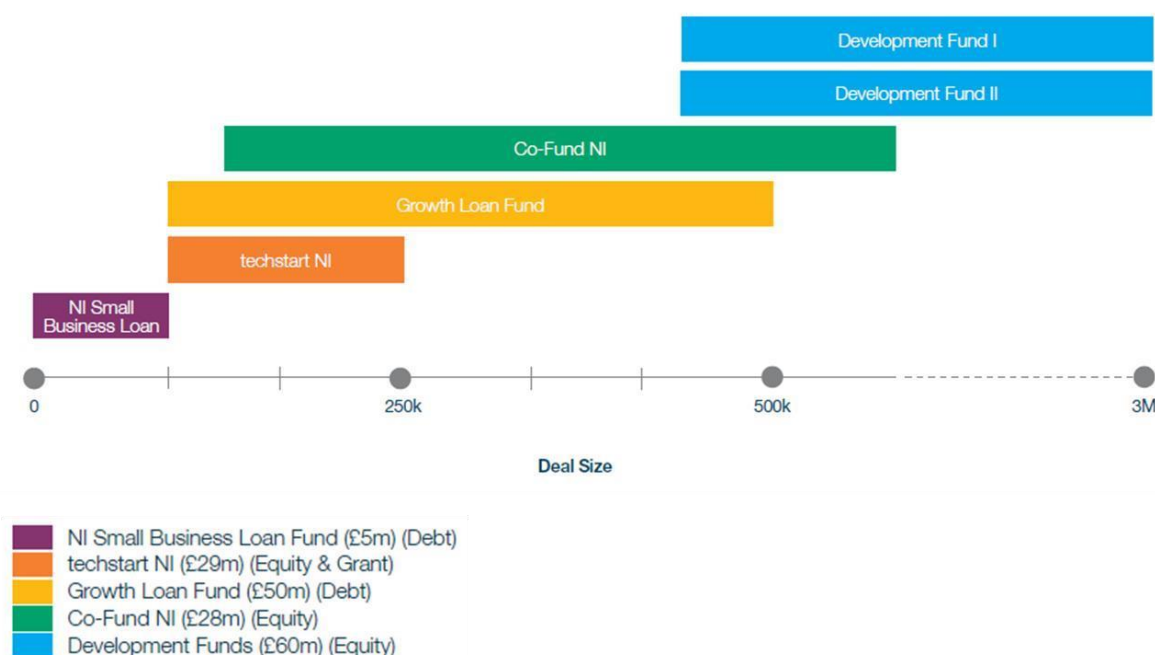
Development Fund I

Development Fund II

Co-Fund NI

Growth Loan Fund

techstart NI

NI Small Business Loan

0

250k

500k

3M

Deal Size

NI Small Business Loan Fund (£5m) (Debt)
techstart NI (£29m) (Equity & Grant)
Growth Loan Fund (£50m) (Debt)
Co-Fund NI (£28m) (Equity)
Development Funds (£60m) (Equity)